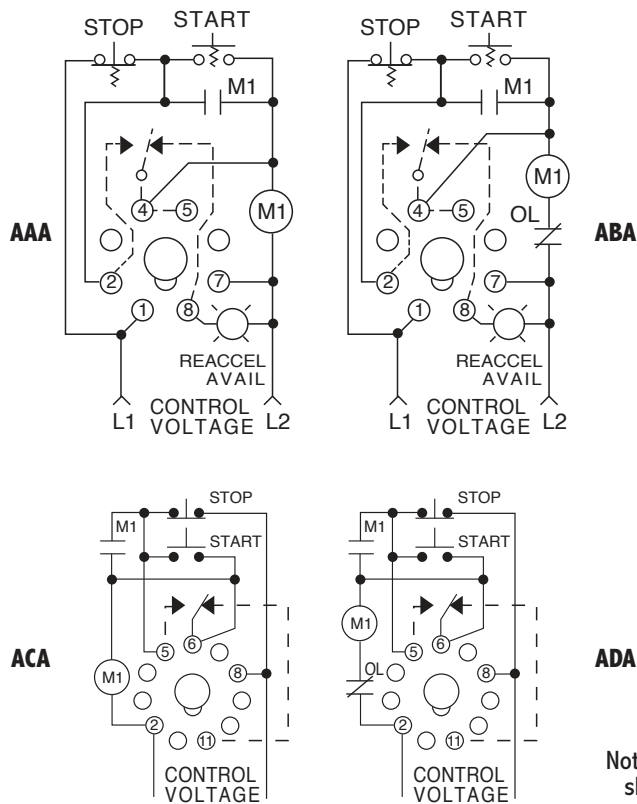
STOP START
M1
4 5
M1
AAA
2
7
1
8
REACCEL AVAIL
L1 CONTROL VOLTAGE L2

STOP START
M1
M1
4 5
OL
ABA
2
7
1
8
REACCEL AVAIL
L1 CONTROL VOLTAGE L2

STOP
M1
START
ACA
5 6
8
M1
2
11
CONTROL VOLTAGE

STOP
M1
START
M1
5 6
ADA
OL
8
2
11
CONTROL VOLTAGE

Not
sl